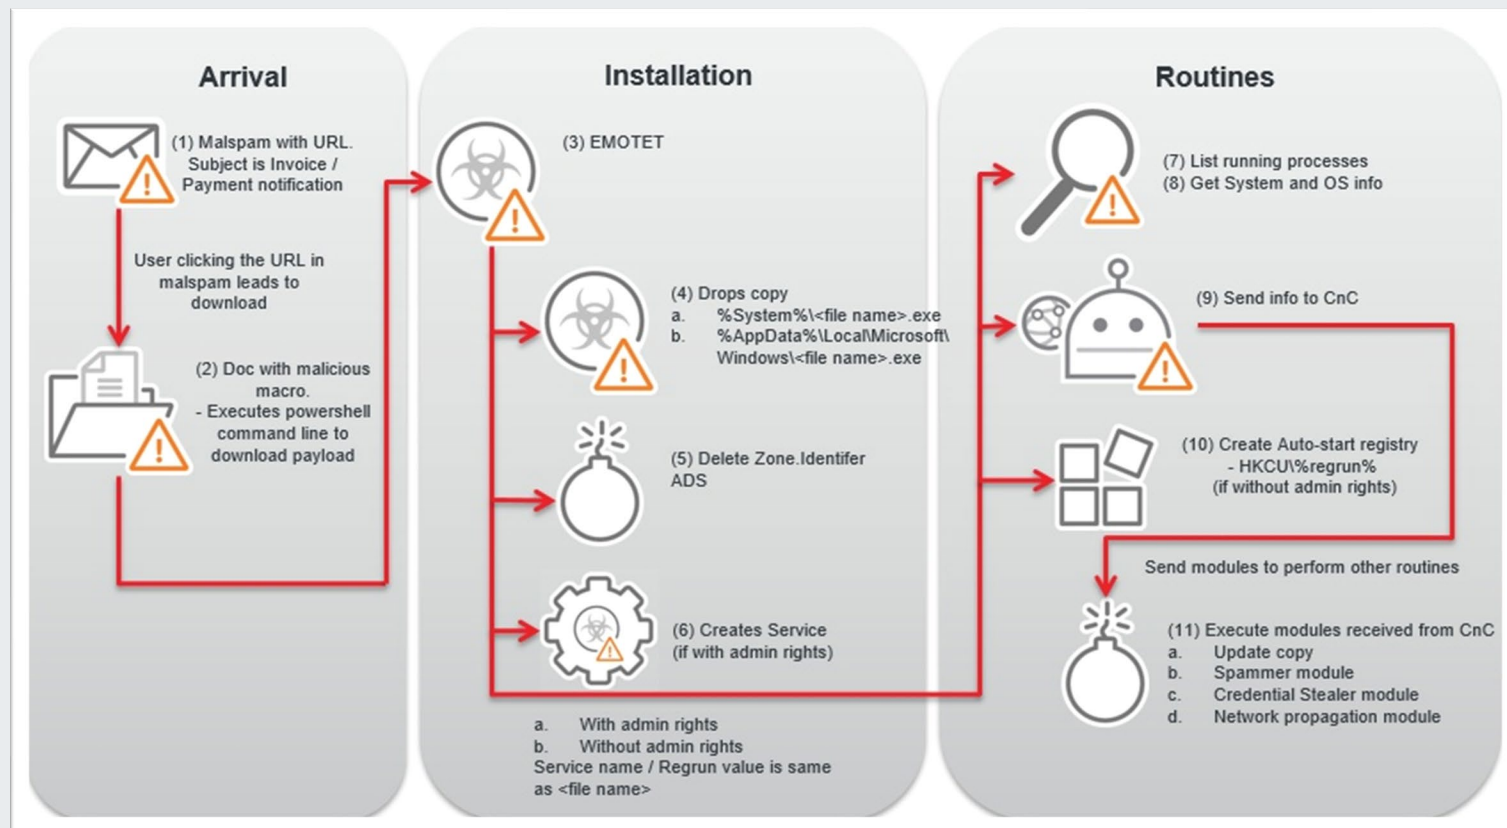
Arrival

(1) Malspam with URL. Subject is Invoice / Payment notification

User clicking the URL in malspam leads to download

(2) Doc with malicious macro.
- Executes powershell command line to download payload

Installation

(3) EMOTET

(4) Drops copy
a. %System%\<file name>.exe
b. %AppData%\Local\Microsoft\Windows\<file name>.exe

(5) Delete Zone.Identifer ADS

(6) Creates Service
(if with admin rights)

a. With admin rights
b. Without admin rights
Service name / Regrun value is same as <file name>

Routines

(7) List running processes
(8) Get System and OS info

(9) Send info to CnC

(10) Create Auto-start registry
- HKCU\%regrun%
(if without admin rights)

Send modules to perform other routines

(11) Execute modules received from CnC
a. Update copy
b. Spammer module
c. Credential Stealer module
d. Network propagation module